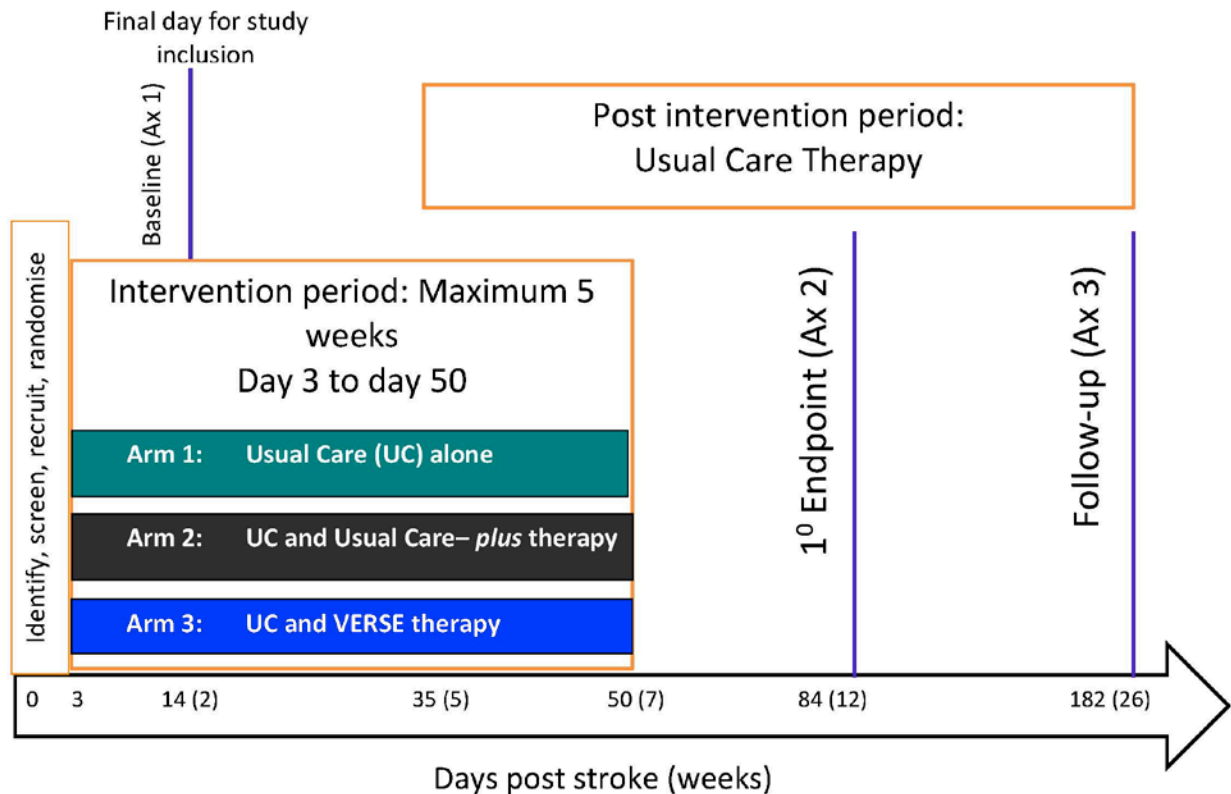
Final day for study inclusion

Baseline (Ax 1)

Post intervention period:
Usual Care Therapy

Identify, screen, recruit, randomise

Intervention period: Maximum 5 weeks
Day 3 to day 50

Arm 1: Usual Care (UC) alone

Arm 2: UC and Usual Care– *plus* therapy

Arm 3: UC and VERSE therapy

$1^0$ Endpoint (Ax 2)

Follow-up (Ax 3)

0 3 14 (2) 35 (5) 50 (7) 84 (12) 182 (26)

Days post stroke (weeks)